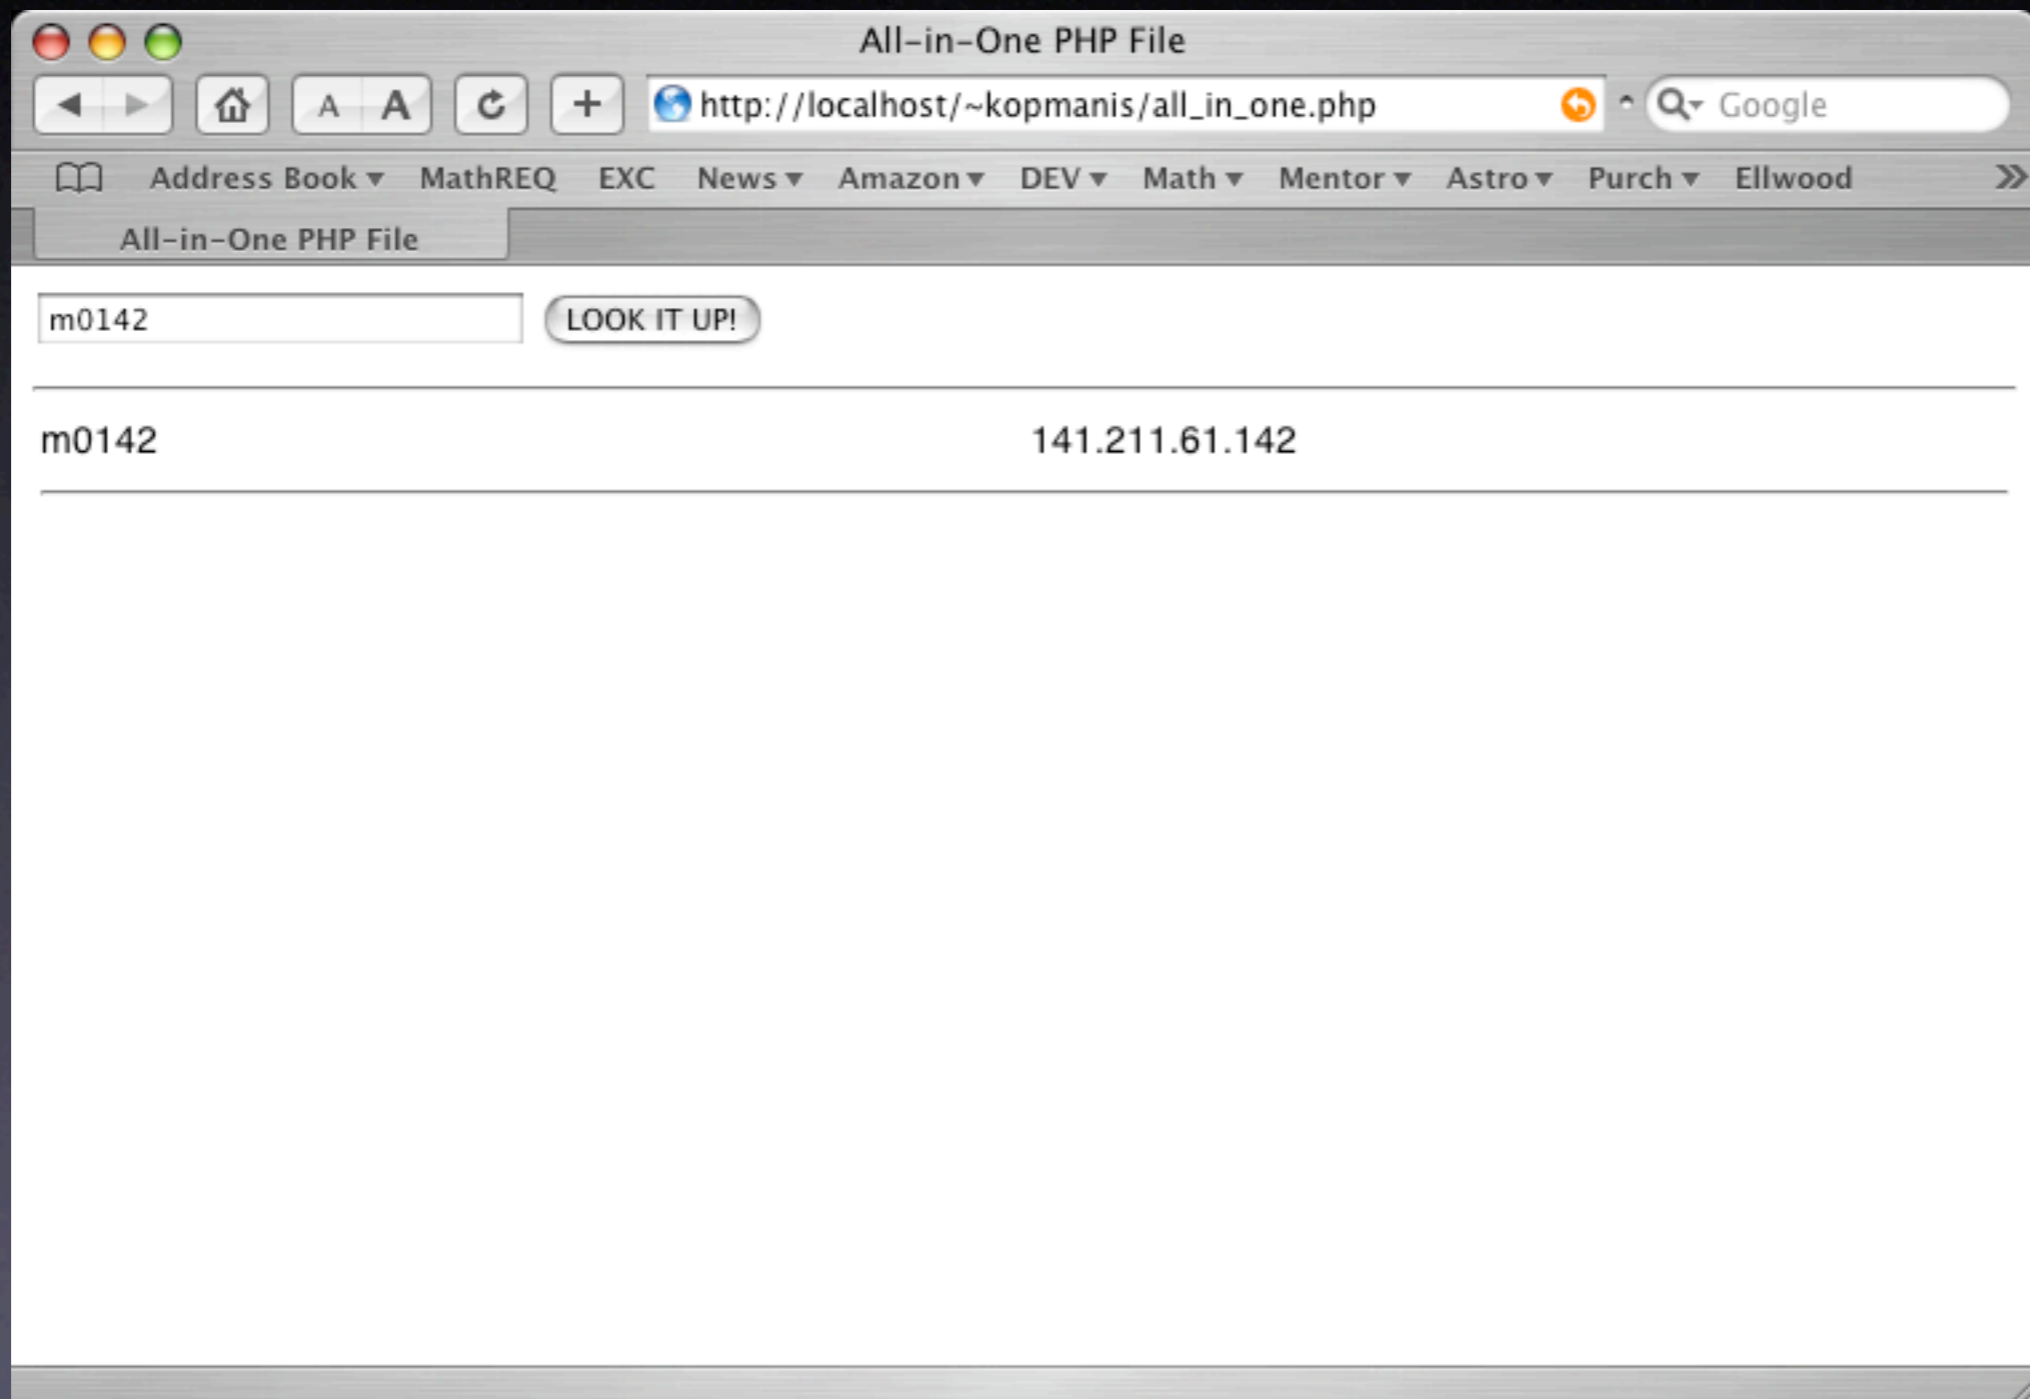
All-in-One PHP File

A A

http://localhost/~kopmanis/all_in_one.php

Google

Address Book ▾ MathREQ EXC News ▾ Amazon ▾ DEV ▾ Math ▾ Mentor ▾ Astro ▾ Purch ▾ Ellwood

All-in-One PHP File

m0142

LOOK IT UP!

m0142 141.211.61.142